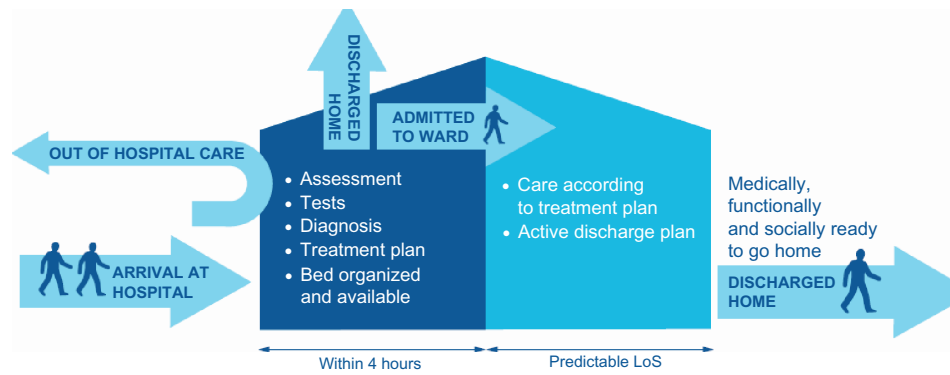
DISCHARGED HOME

ADMITTED TO WARD

OUT OF HOSPITAL CARE

• Assessment
• Tests
• Diagnosis
• Treatment plan
• Bed organized and available

• Care according to treatment plan
• Active discharge plan

Medically, functionally and socially ready to go home

ARRIVAL AT HOSPITAL

DISCHARGED HOME

Within 4 hours

Predictable LoS